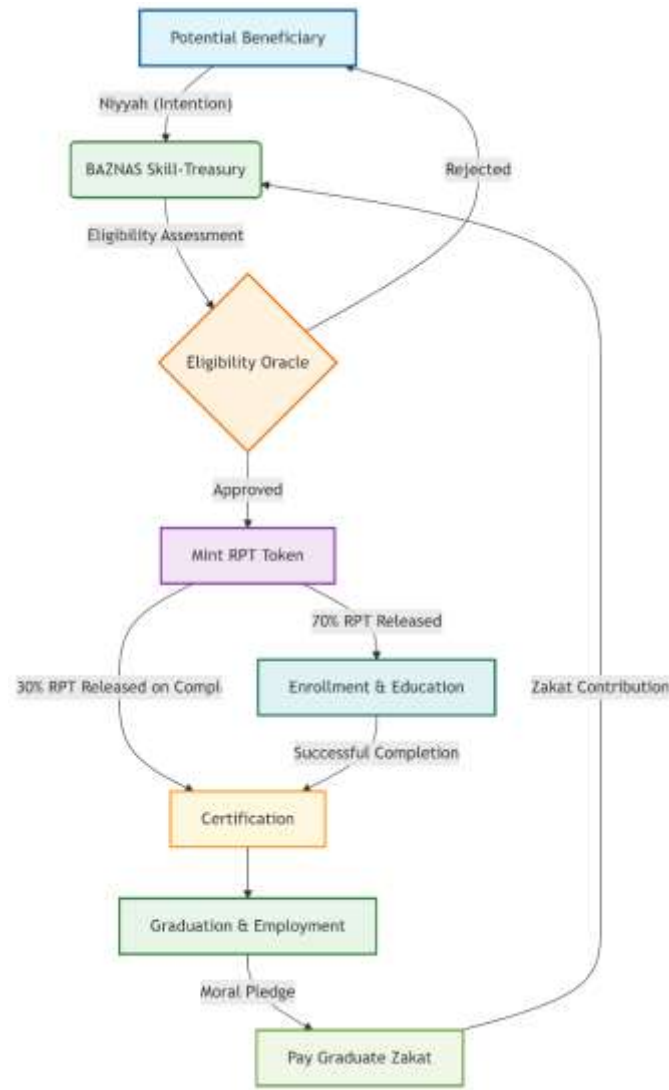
Potential Beneficiary

Niyyah (Intention)

BAZNAS Skill-Treasury

Rejected

Eligibility Assessment

Eligibility Oracle

Approved

Mint RPT Token

70% RPT Released

30% RPT Released on Compl

Enrollment & Education

Zakat Contribution

Successful Completion

Certification

Graduation & Employment

Moral Pledge

Pay Graduate Zakat